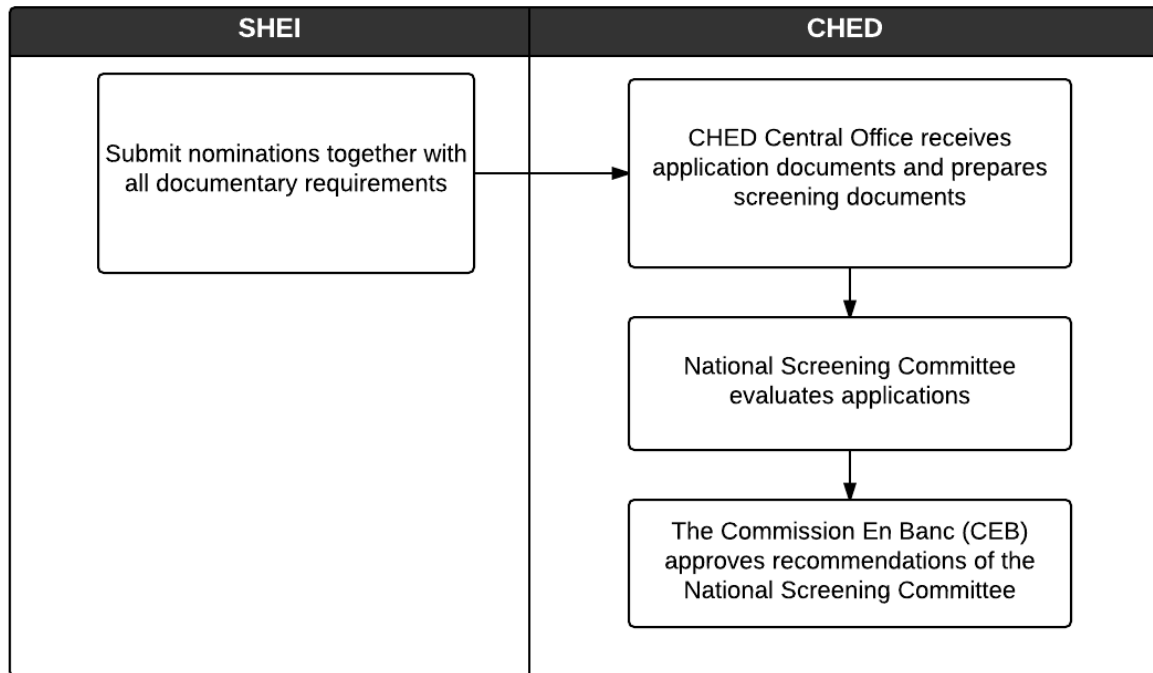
SHEI

CHED

Submit nominations together with all documentary requirements

CHED Central Office receives application documents and prepares screening documents

National Screening Committee evaluates applications

The Commission En Banc (CEB) approves recommendations of the National Screening Committee